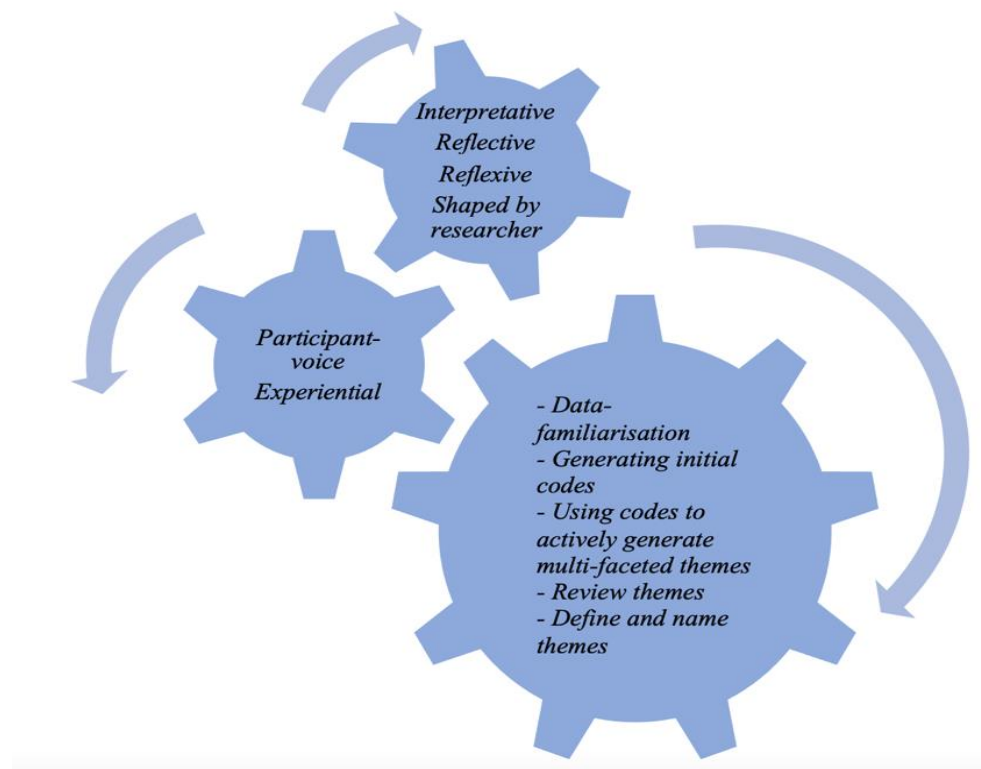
Interpretative
Reflective
Reflexive
Shaped by researcher

Participant-voice
Experiential

- Data-familiarisation
- Generating initial codes
- Using codes to actively generate multi-faceted themes
- Review themes
- Define and name themes